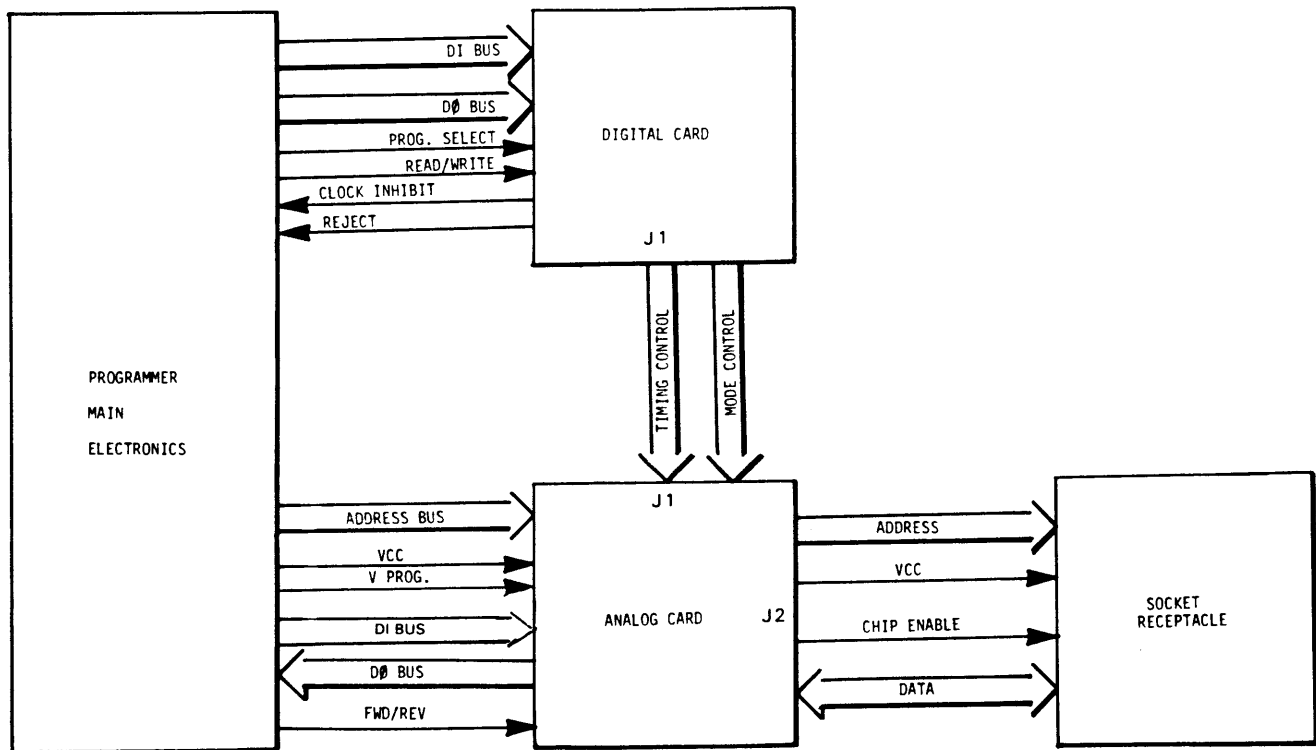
PROGRAMMER
MAIN
ELECTRONICS

DI BUS
DØ BUS
PROG. SELECT
READ/WRITE
CLOCK INHIBIT
REJECT

DIGITAL CARD
J1

TIMING CONTROL
MODE CONTROL

ADDRESS BUS
VCC
V PROG.
DI BUS
DØ BUS
FWD/REV

J1
ANALOG CARD
J2

ADDRESS
VCC
CHIP ENABLE
DATA

SOCKET
RECEPTACLE